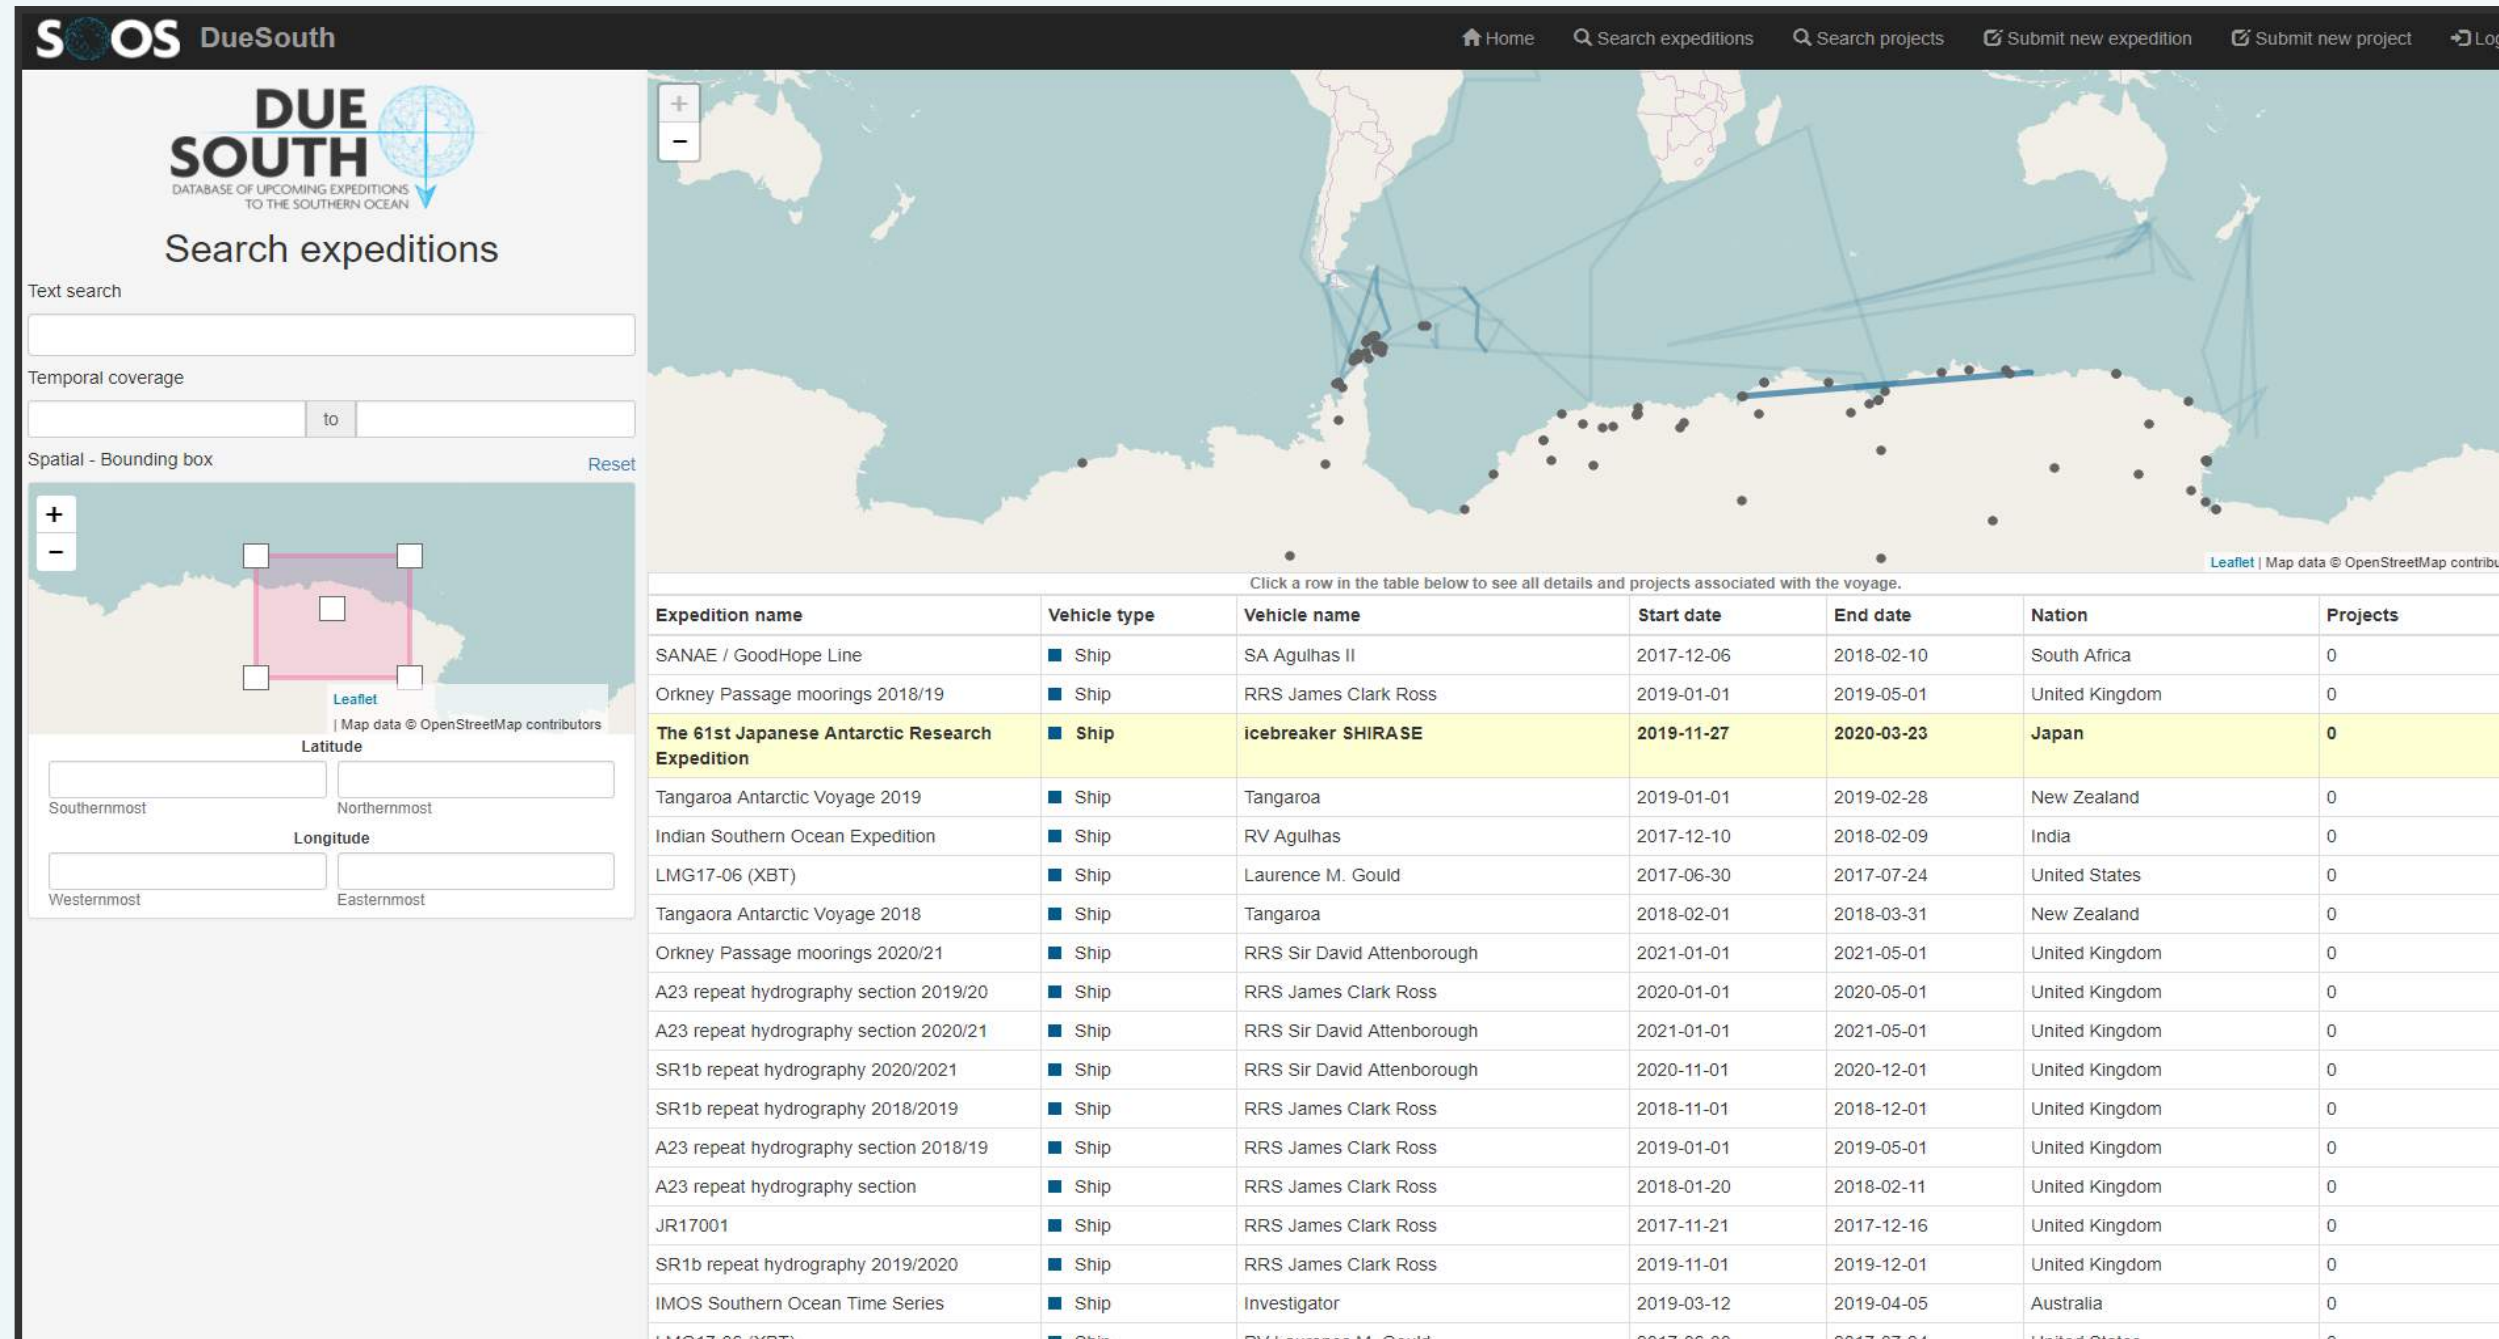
SOOS DueSouth

Home  Search expeditions  Search projects  Submit new expedition  Submit new project  Lo

DUE SOUTH
DATABASE OF UPCOMING EXPEDITIONS TO THE SOUTHERN OCEAN

Search expeditions

Text search

Temporal coverage

to

Spatial - Bounding box

Reset

+
−

Leaflet | Map data © OpenStreetMap contributors

Latitude

Southernmost

Northernmost

Longitude

Westernmost

Easternmost

+
−

Leaflet | Map data © OpenStreetMap contribu

Click a row in the table below to see all details and projects associated with the voyage.

| Expedition name | Vehicle type | Vehicle name | Start date | End date | Nation | Projects |
|---|---|---|---|---|---|---|
| SANAE / GoodHope Line | Ship | SA Agulhas II | 2017-12-06 | 2018-02-10 | South Africa | 0 |
| Orkney Passage moorings 2018/19 | Ship | RRS James Clark Ross | 2019-01-01 | 2019-05-01 | United Kingdom | 0 |
| The 61st Japanese Antarctic Research Expedition | Ship | icebreaker SHIRASE | 2019-11-27 | 2020-03-23 | Japan | 0 |
| Tangaroa Antarctic Voyage 2019 | Ship | Tangaroa | 2019-01-01 | 2019-02-28 | New Zealand | 0 |
| Indian Southern Ocean Expedition | Ship | RV Agulhas | 2017-12-10 | 2018-02-09 | India | 0 |
| LMG17-06 (XBT) | Ship | Laurence M. Gould | 2017-06-30 | 2017-07-24 | United States | 0 |
| Tangaora Antarctic Voyage 2018 | Ship | Tangaroa | 2018-02-01 | 2018-03-31 | New Zealand | 0 |
| Orkney Passage moorings 2020/21 | Ship | RRS Sir David Attenborough | 2021-01-01 | 2021-05-01 | United Kingdom | 0 |
| A23 repeat hydrography section 2019/20 | Ship | RRS James Clark Ross | 2020-01-01 | 2020-05-01 | United Kingdom | 0 |
| A23 repeat hydrography section 2020/21 | Ship | RRS Sir David Attenborough | 2021-01-01 | 2021-05-01 | United Kingdom | 0 |
| SR1b repeat hydrography 2020/2021 | Ship | RRS Sir David Attenborough | 2020-11-01 | 2020-12-01 | United Kingdom | 0 |
| SR1b repeat hydrography 2018/2019 | Ship | RRS James Clark Ross | 2018-11-01 | 2018-12-01 | United Kingdom | 0 |
| A23 repeat hydrography section 2018/19 | Ship | RRS James Clark Ross | 2019-01-01 | 2019-05-01 | United Kingdom | 0 |
| A23 repeat hydrography section | Ship | RRS James Clark Ross | 2018-01-20 | 2018-02-11 | United Kingdom | 0 |
| JR17001 | Ship | RRS James Clark Ross | 2017-11-21 | 2017-12-16 | United Kingdom | 0 |
| SR1b repeat hydrography 2019/2020 | Ship | RRS James Clark Ross | 2019-11-01 | 2019-12-01 | United Kingdom | 0 |
| IMOS Southern Ocean Time Series | Ship | Investigator | 2019-03-12 | 2019-04-05 | Australia | 0 |